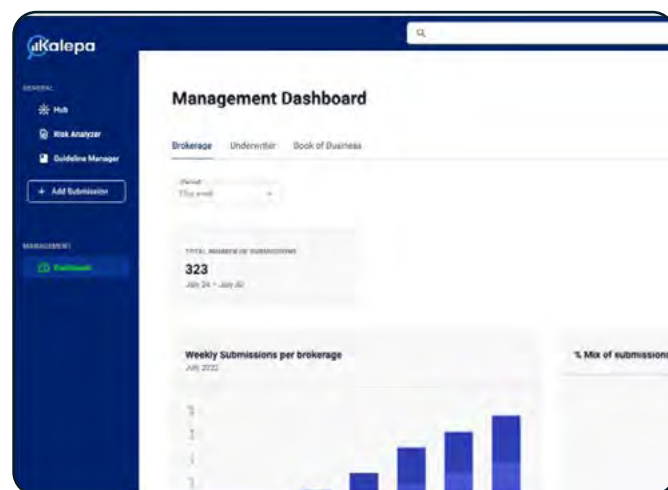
Kalepa

GENERAL

Hub

Risk Analyzer

Guideline Manager

+ Add Submission

MANAGEMENT

Dashboard

Management Dashboard

Brokerage Underwriter Book of Business

Period
This week

TOTAL NUMBER OF SUBMISSIONS
323
July 24 - July 30

Weekly Submissions per brokerage
July 2022

% Mix of submissions